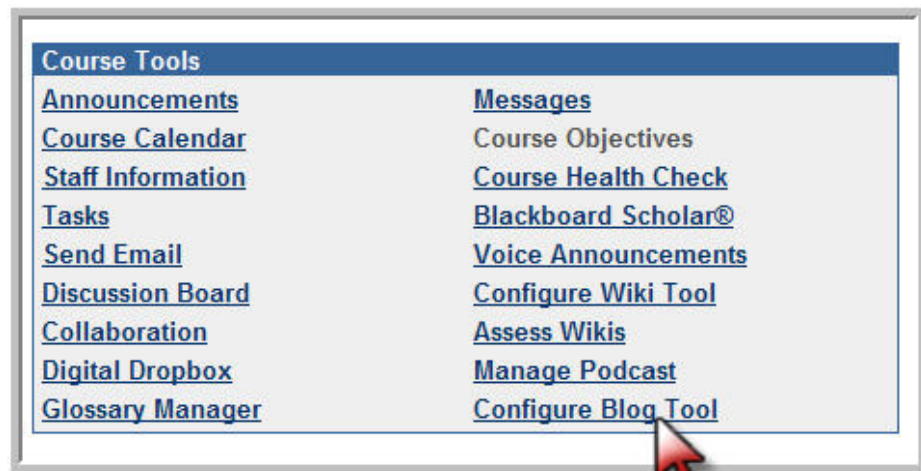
Course Tools

Announcements
Course Calendar
Staff Information
Tasks
Send Email
Discussion Board
Collaboration
Digital Dropbox
Glossary Manager

Messages
Course Objectives
Course Health Check
Blackboard Scholar®
Voice Announcements
Configure Wiki Tool
Assess Wikis
Manage Podcast
Configure Blog Tool